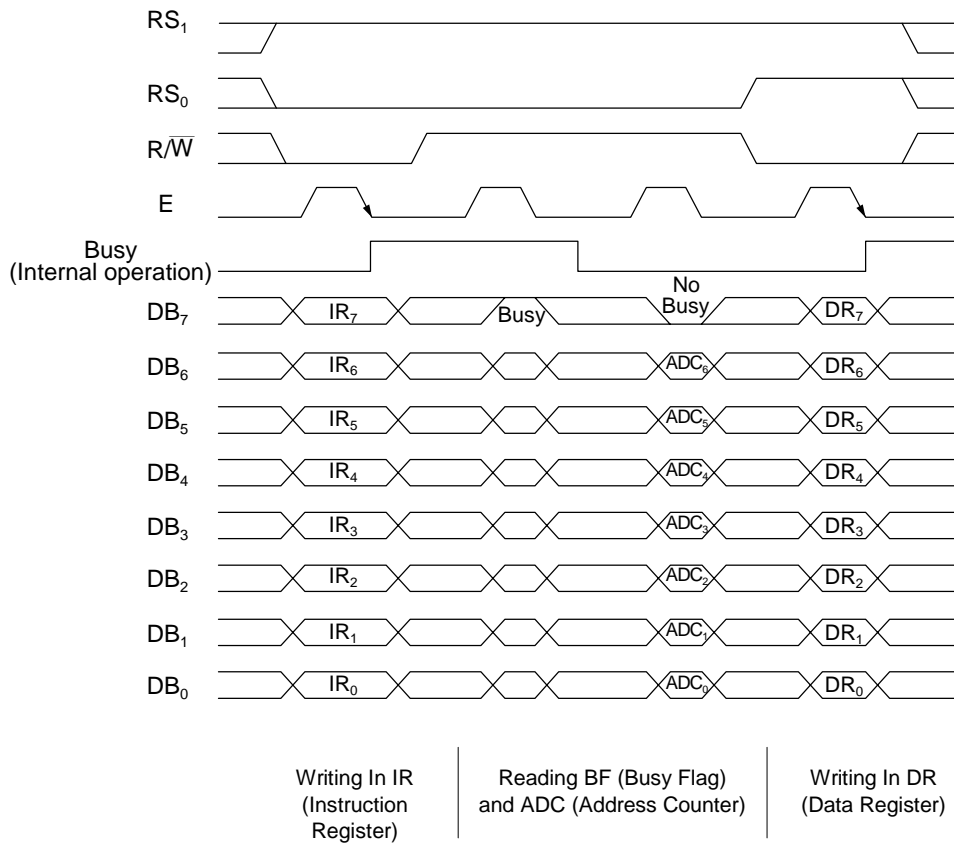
$RS_1$

$RS_0$

$R/\overline{W}$

E

Busy (Internal operation)

No Busy

$DB_7$ $IR_7$ Busy $DR_7$

$DB_6$ $IR_6$ $ADC_6$ $DR_6$

$DB_5$ $IR_5$ $ADC_5$ $DR_5$

$DB_4$ $IR_4$ $ADC_4$ $DR_4$

$DB_3$ $IR_3$ $ADC_3$ $DR_3$

$DB_2$ $IR_2$ $ADC_2$ $DR_2$

$DB_1$ $IR_1$ $ADC_1$ $DR_1$

$DB_0$ $IR_0$ $ADC_0$ $DR_0$

Writing In IR (Instruction Register)

Reading BF (Busy Flag) and ADC (Address Counter)

Writing In DR (Data Register)